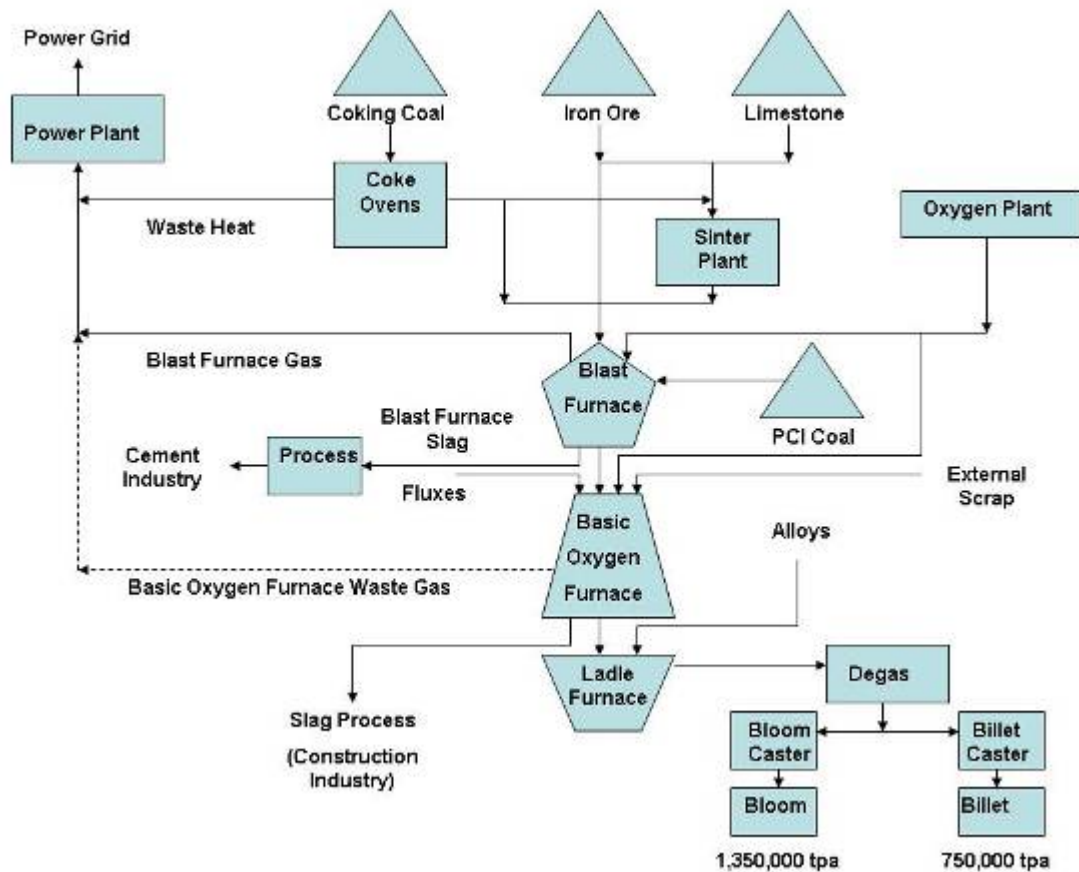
Power Grid

Power Plant

Coking Coal

Iron Ore

Limestone

Coke Ovens

Waste Heat

Sinter Plant

Oxygen Plant

Blast Furnace Gas

Blast Furnace

PCI Coal

Blast Furnace Slag

Cement Industry

Process

Fluxes

External Scrap

Basic Oxygen Furnace

Alloys

Basic Oxygen Furnace Waste Gas

Ladle Furnace

Degas

Slag Process (Construction Industry)

Bloom Caster

Billet Caster

Bloom

Billet

1,350,000 tpa

750,000 tpa